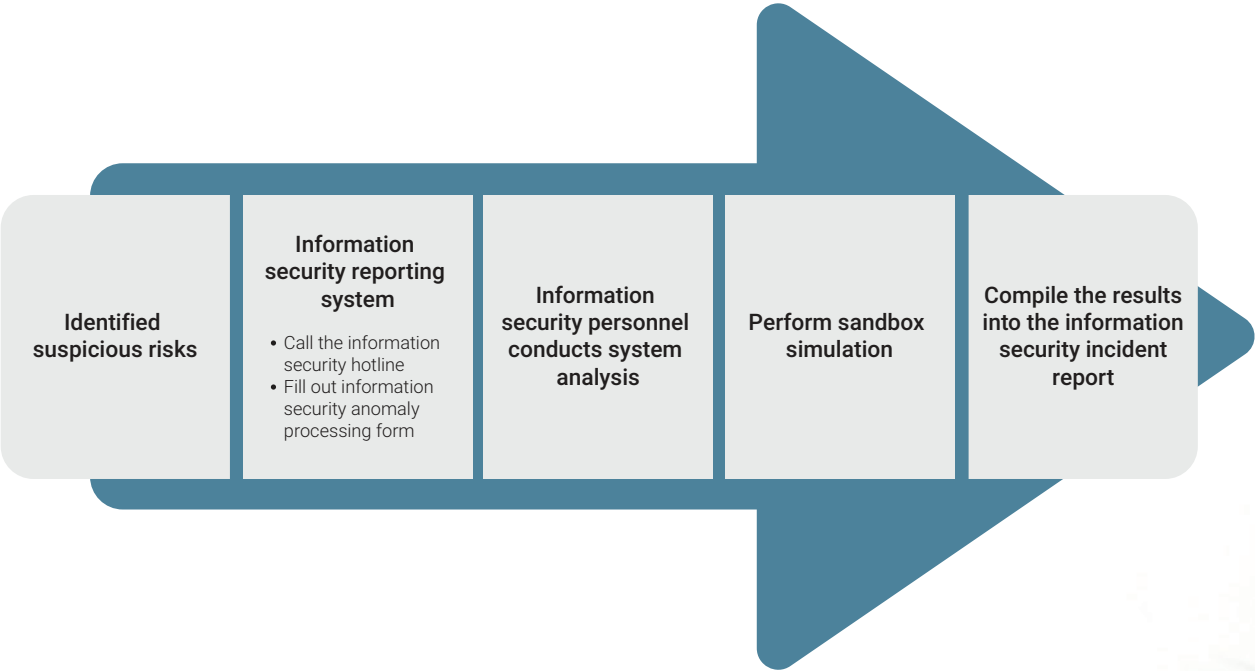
Identified suspicious risks

Information security reporting system

- Call the information security hotline
- Fill out information security anomaly processing form

Information security personnel conducts system analysis

Perform sandbox simulation

Compile the results into the information security incident report